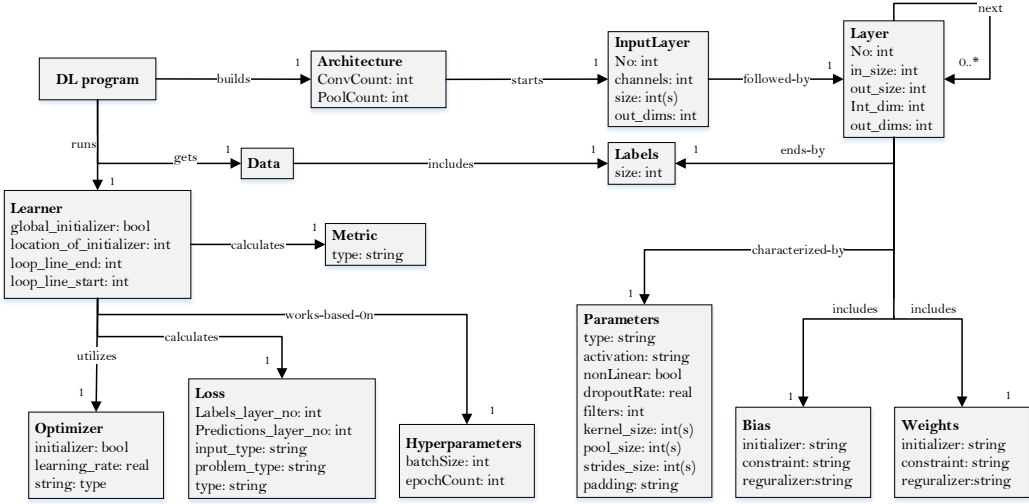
DL program

builds

1

Architecture
ConvCount: int
PoolCount: int

starts

1

InputLayer
No: int
channels: int
size: int(s)
out_dims: int

followed-by

1

Layer
No: int
in_size: int
out_size: int
Int_dim: int
out_dims: int

next

0..*

runs

gets

1

Data

includes

1

Labels
size: int

1

ends-by

1

Learner
global_initializer: bool
location_of_initializer: int
loop_line_end: int
loop_line_start: int

calculates

1

Metric
type: string

characterized-by

1

works-based-0n

calculates

utilizes

1

1

1

Parameters
type: string
activation: string
nonLinear: bool
dropoutRate: real
filters: int
kernel_size: int(s)
pool_size: int(s)
strides_size: int(s)
padding: string

includes

includes

1

1

Optimizer
initializer: bool
learning_rate: real
string: type

Loss
Labels_layer_no: int
Predictions_layer_no: int
input_type: string
problem_type: string
type: string

Hyperparameters
batchSize: int
epochCount: int

Bias
initializer: string
constraint: string
reguralizer:string

Weights
initializer: string
constraint: string
reguralizer:string